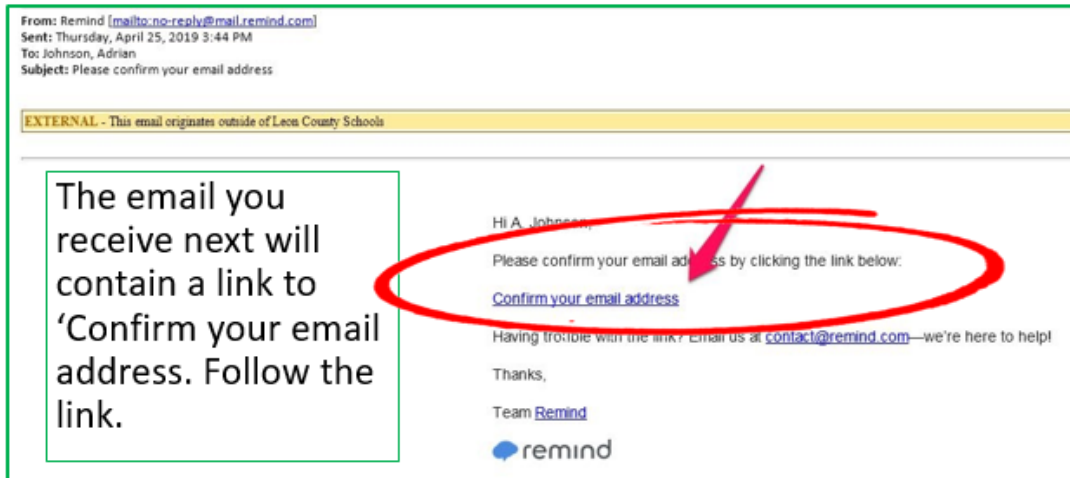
**From:** Remind [mailto:no-reply@mail.remind.com]
**Sent:** Thursday, April 25, 2019 3:44 PM
**To:** Johnson, Adrian
**Subject:** Please confirm your email address

EXTERNAL - This email originates outside of Leon County Schools

The email you receive next will contain a link to 'Confirm your email address. Follow the link.

Hi A. Johnson,

Please confirm your email address by clicking the link below:

Confirm your email address

Having trouble with the link? Email us at contact@remind.com—we're here to help!

Thanks,

Team Remind

remind